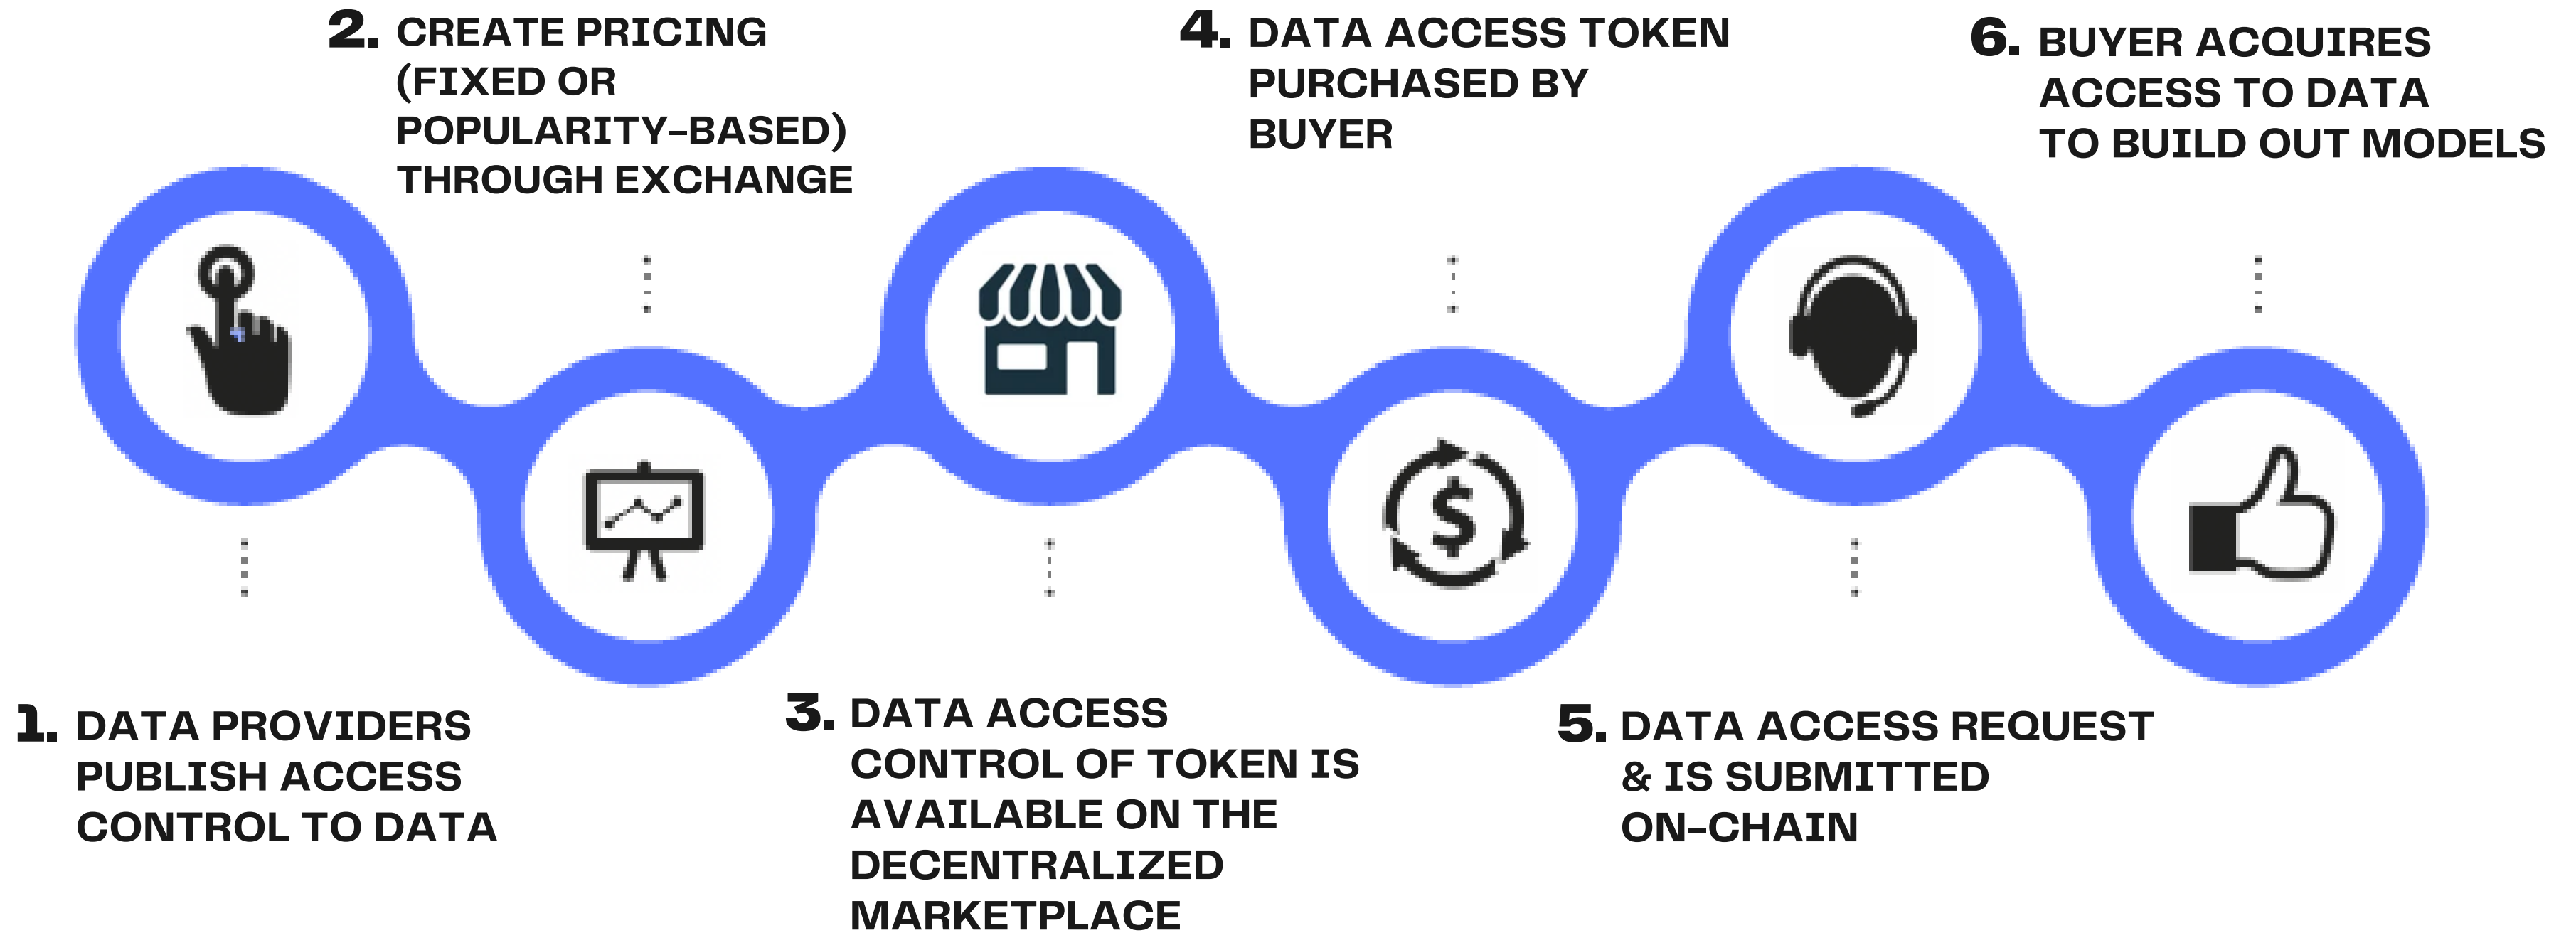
2. CREATE PRICING (FIXED OR POPULARITY-BASED) THROUGH EXCHANGE

4. DATA ACCESS TOKEN PURCHASED BY BUYER

6. BUYER ACQUIRES ACCESS TO DATA TO BUILD OUT MODELS

$

1. DATA PROVIDERS PUBLISH ACCESS CONTROL TO DATA

3. DATA ACCESS CONTROL OF TOKEN IS AVAILABLE ON THE DECENTRALIZED MARKETPLACE

5. DATA ACCESS REQUEST & IS SUBMITTED ON-CHAIN